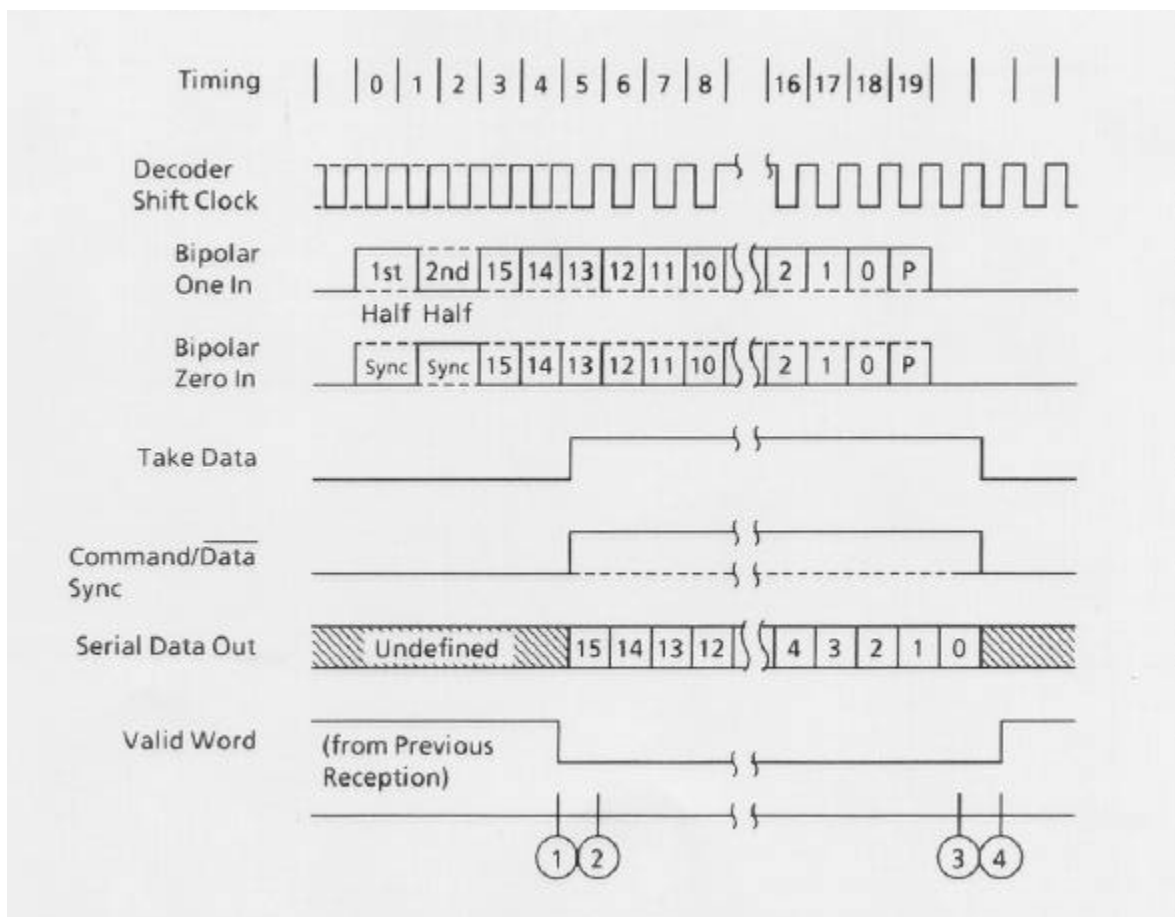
Timing 0 1 2 3 4 5 6 7 8 16 17 18 19

Decoder Shift Clock

Bipolar One In 1st Half 2nd Half 15 14 13 12 11 10 2 1 0 P

Bipolar Zero In Sync Sync 15 14 13 12 11 10 2 1 0 P

Take Data

Command/$\overline{\text{Data}}$ Sync

Serial Data Out Undefined 15 14 13 12 4 3 2 1 0

Valid Word (from Previous Reception)

1 2 3 4